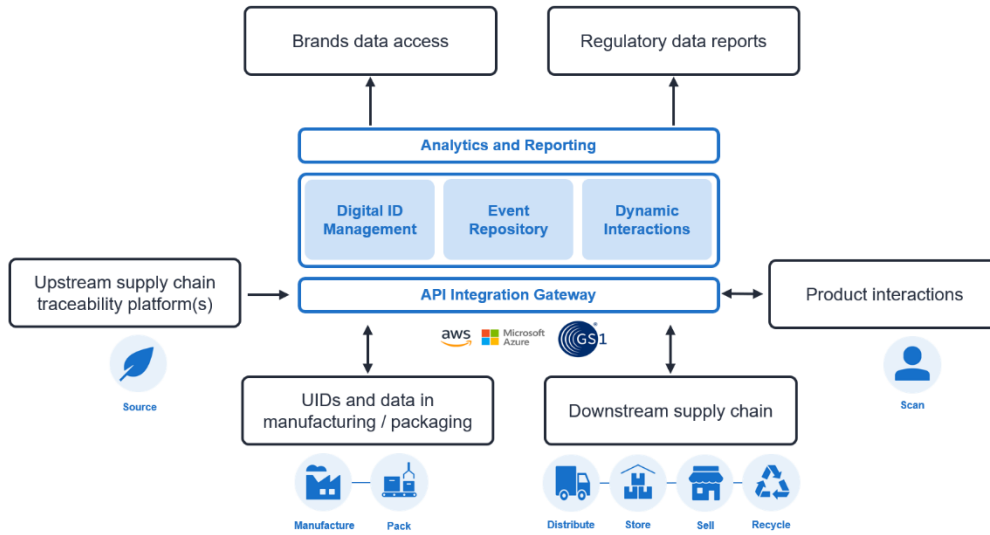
Brands data access

Regulatory data reports

Analytics and Reporting

Digital ID Management

Event Repository

Dynamic Interactions

Upstream supply chain traceability platform(s)

API Integration Gateway

Product interactions

Source

aws

Microsoft Azure

GS1

Scan

UIDs and data in manufacturing / packaging

Downstream supply chain

Manufacture

Pack

Distribute

Store

Sell

Recycle